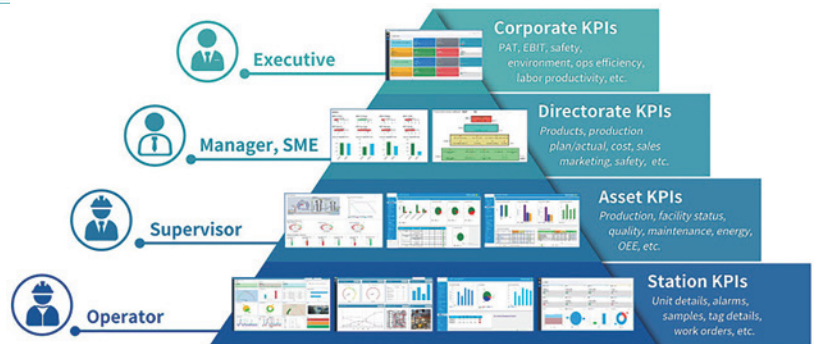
Executive

Corporate KPIs
PAT, EBIT, safety, environment, ops efficiency, labor productivity, etc.

Manager, SME

Directorate KPIs
Products, production plan/actual, cost, sales marketing, safety, etc.

Supervisor

Asset KPIs
Production, facility status, quality, maintenance, energy, OEE, etc.

Operator

Station KPIs
Unit details, alarms, samples, tag details, work orders, etc.